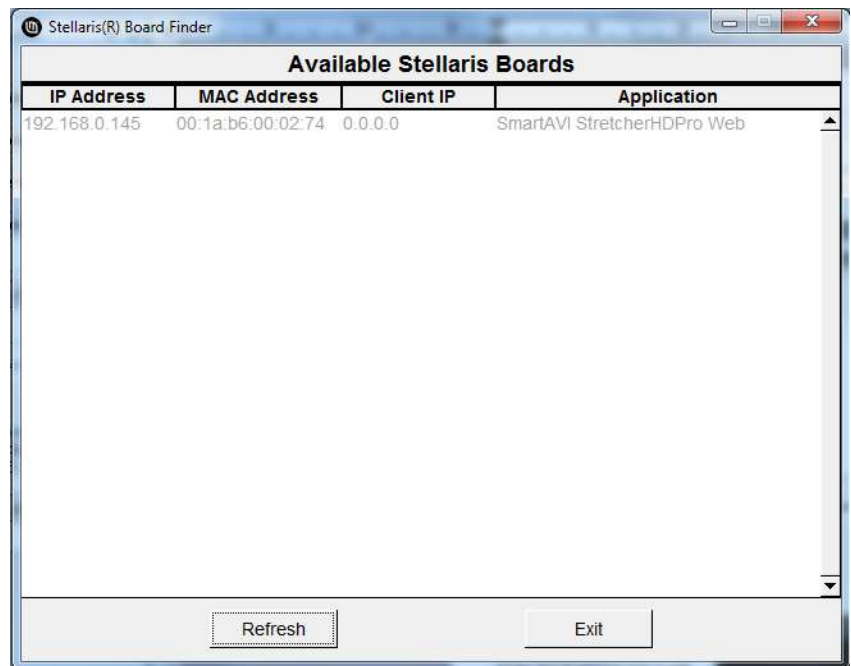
Stellaris(R) Board Finder

Available Stellaris Boards

| IP Address | MAC Address | Client IP | Application |
|---|---|---|---|
| 192.168.0.145 | 00:1a:b6:00:02:74 | 0.0.0.0 | SmartAVI StretcherHDPro Web |

Refresh

Exit